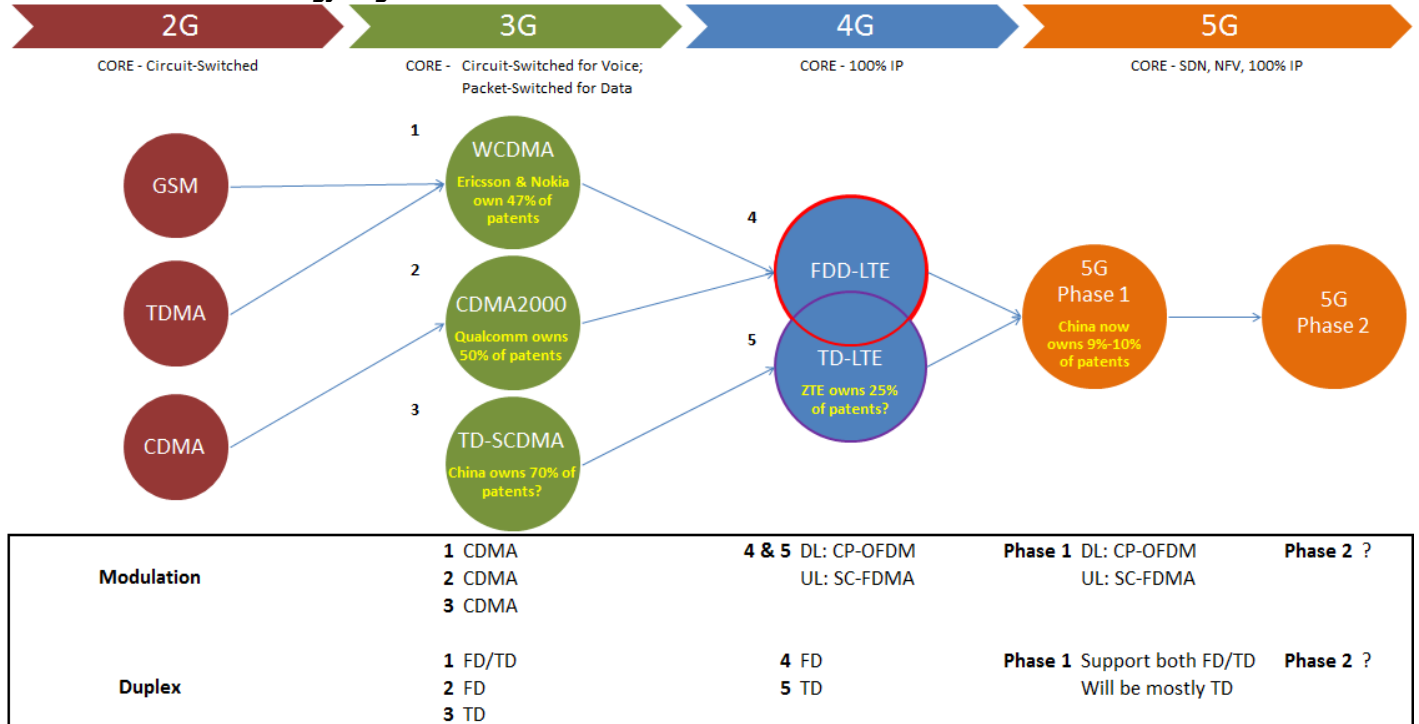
2G

3G

4G

5G

CORE - Circuit-Switched

CORE - Circuit-Switched for Voice; Packet-Switched for Data

CORE - 100% IP

CORE - SDN, NFV, 100% IP

GSM

TDMA

CDMA

1

WCDMA
Ericsson & Nokia own 47% of patents

2

CDMA2000
Qualcomm owns 50% of patents

3

TD-SCDMA
China owns 70% of patents?

4

FDD-LTE

5

TD-LTE
ZTE owns 25% of patents?

5G Phase 1
China now owns 9%-10% of patents

5G Phase 2

| | | | | |
|---|---|---|---|---|
| Modulation | 1 CDMA<br>2 CDMA<br>3 CDMA | 4 & 5 DL: CP-OFDM<br>UL: SC-FDMA | Phase 1 DL: CP-OFDM<br>UL: SC-FDMA | Phase 2 ? |
| Duplex | 1 FD/TD<br>2 FD<br>3 TD | 4 FD<br>5 TD | Phase 1 Support both FD/TD<br>Will be mostly TD | Phase 2 ? |